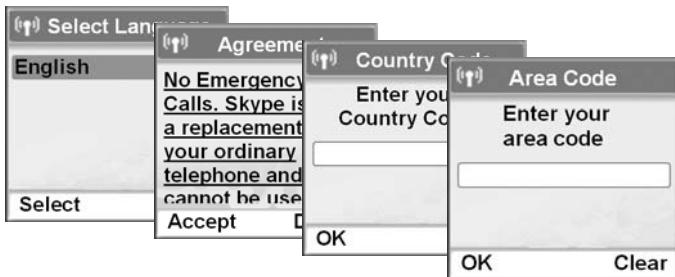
Select Lan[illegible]

English

Select

Agreeme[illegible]

No Emergency Calls. Skype is a replacement your ordinary telephone and cannot be use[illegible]

Accept

D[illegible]

Country C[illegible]

Enter you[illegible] Country Co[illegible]

OK

Area Code

Enter your area code

OK

Clear